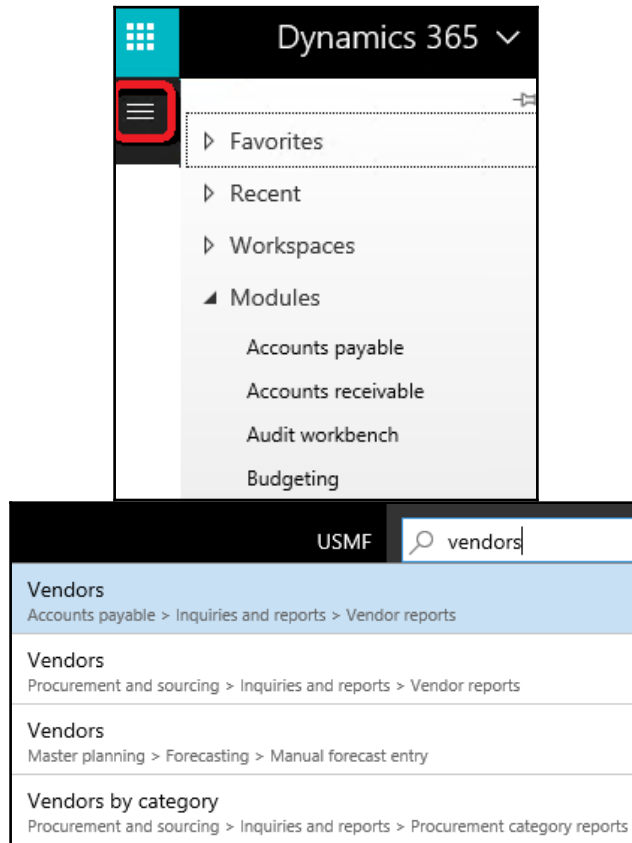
Dynamics 365

Favorites

Recent

Workspaces

Modules

Accounts payable

Accounts receivable

Audit workbench

Budgeting

USMF

vendors

Vendors
Accounts payable > Inquiries and reports > Vendor reports

Vendors
Procurement and sourcing > Inquiries and reports > Vendor reports

Vendors
Master planning > Forecasting > Manual forecast entry

Vendors by category
Procurement and sourcing > Inquiries and reports > Procurement category reports